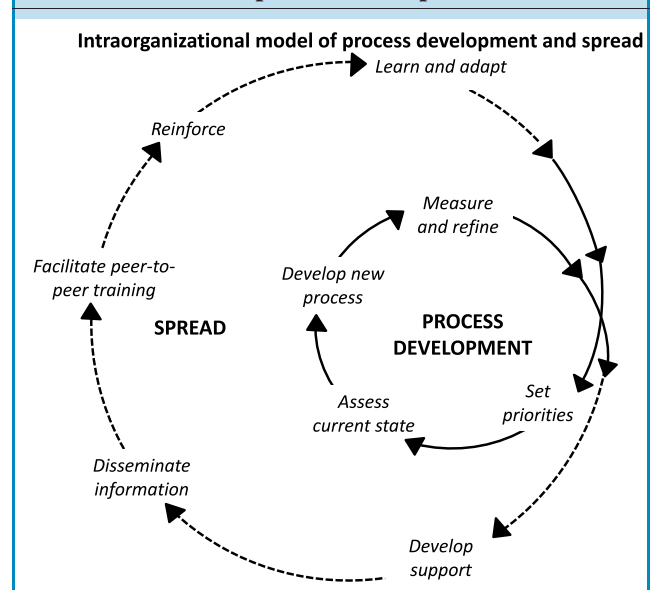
Intraorganizational model of process development and spread

Learn and adapt

Reinforce

Measure and refine

Facilitate peer-to-peer training

Develop new process

SPREAD

PROCESS DEVELOPMENT

Set priorities

Assess current state

Disseminate information

Develop support